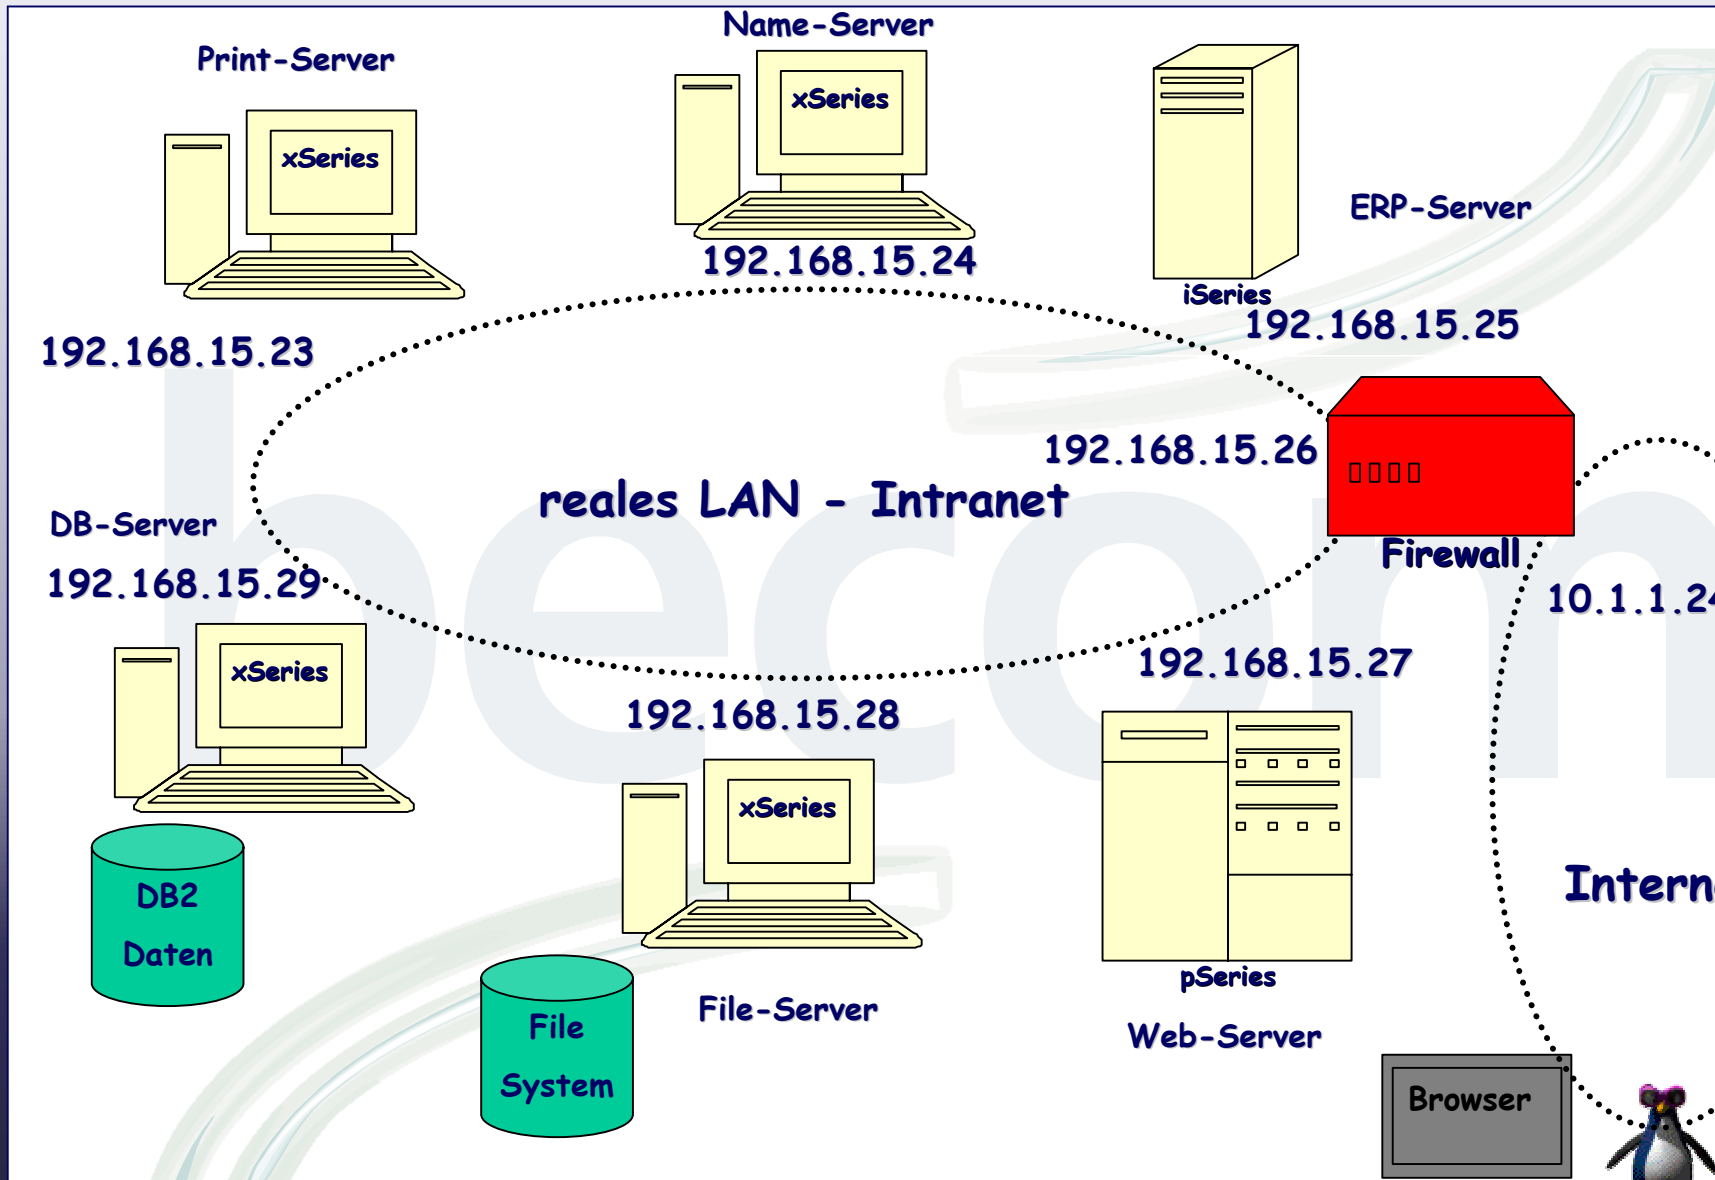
Name-Server

Print-Server

xSeries

xSeries

192.168.15.24

ERP-Server

iSeries

192.168.15.25

192.168.15.23

192.168.15.26

reales LAN - Intranet

DB-Server

Firewall

192.168.15.29

10.1.1.2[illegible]

192.168.15.27

xSeries

192.168.15.28

xSeries

DB2

Daten

Intern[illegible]

File

System

File-Server

pSeries

Web-Server

Browser